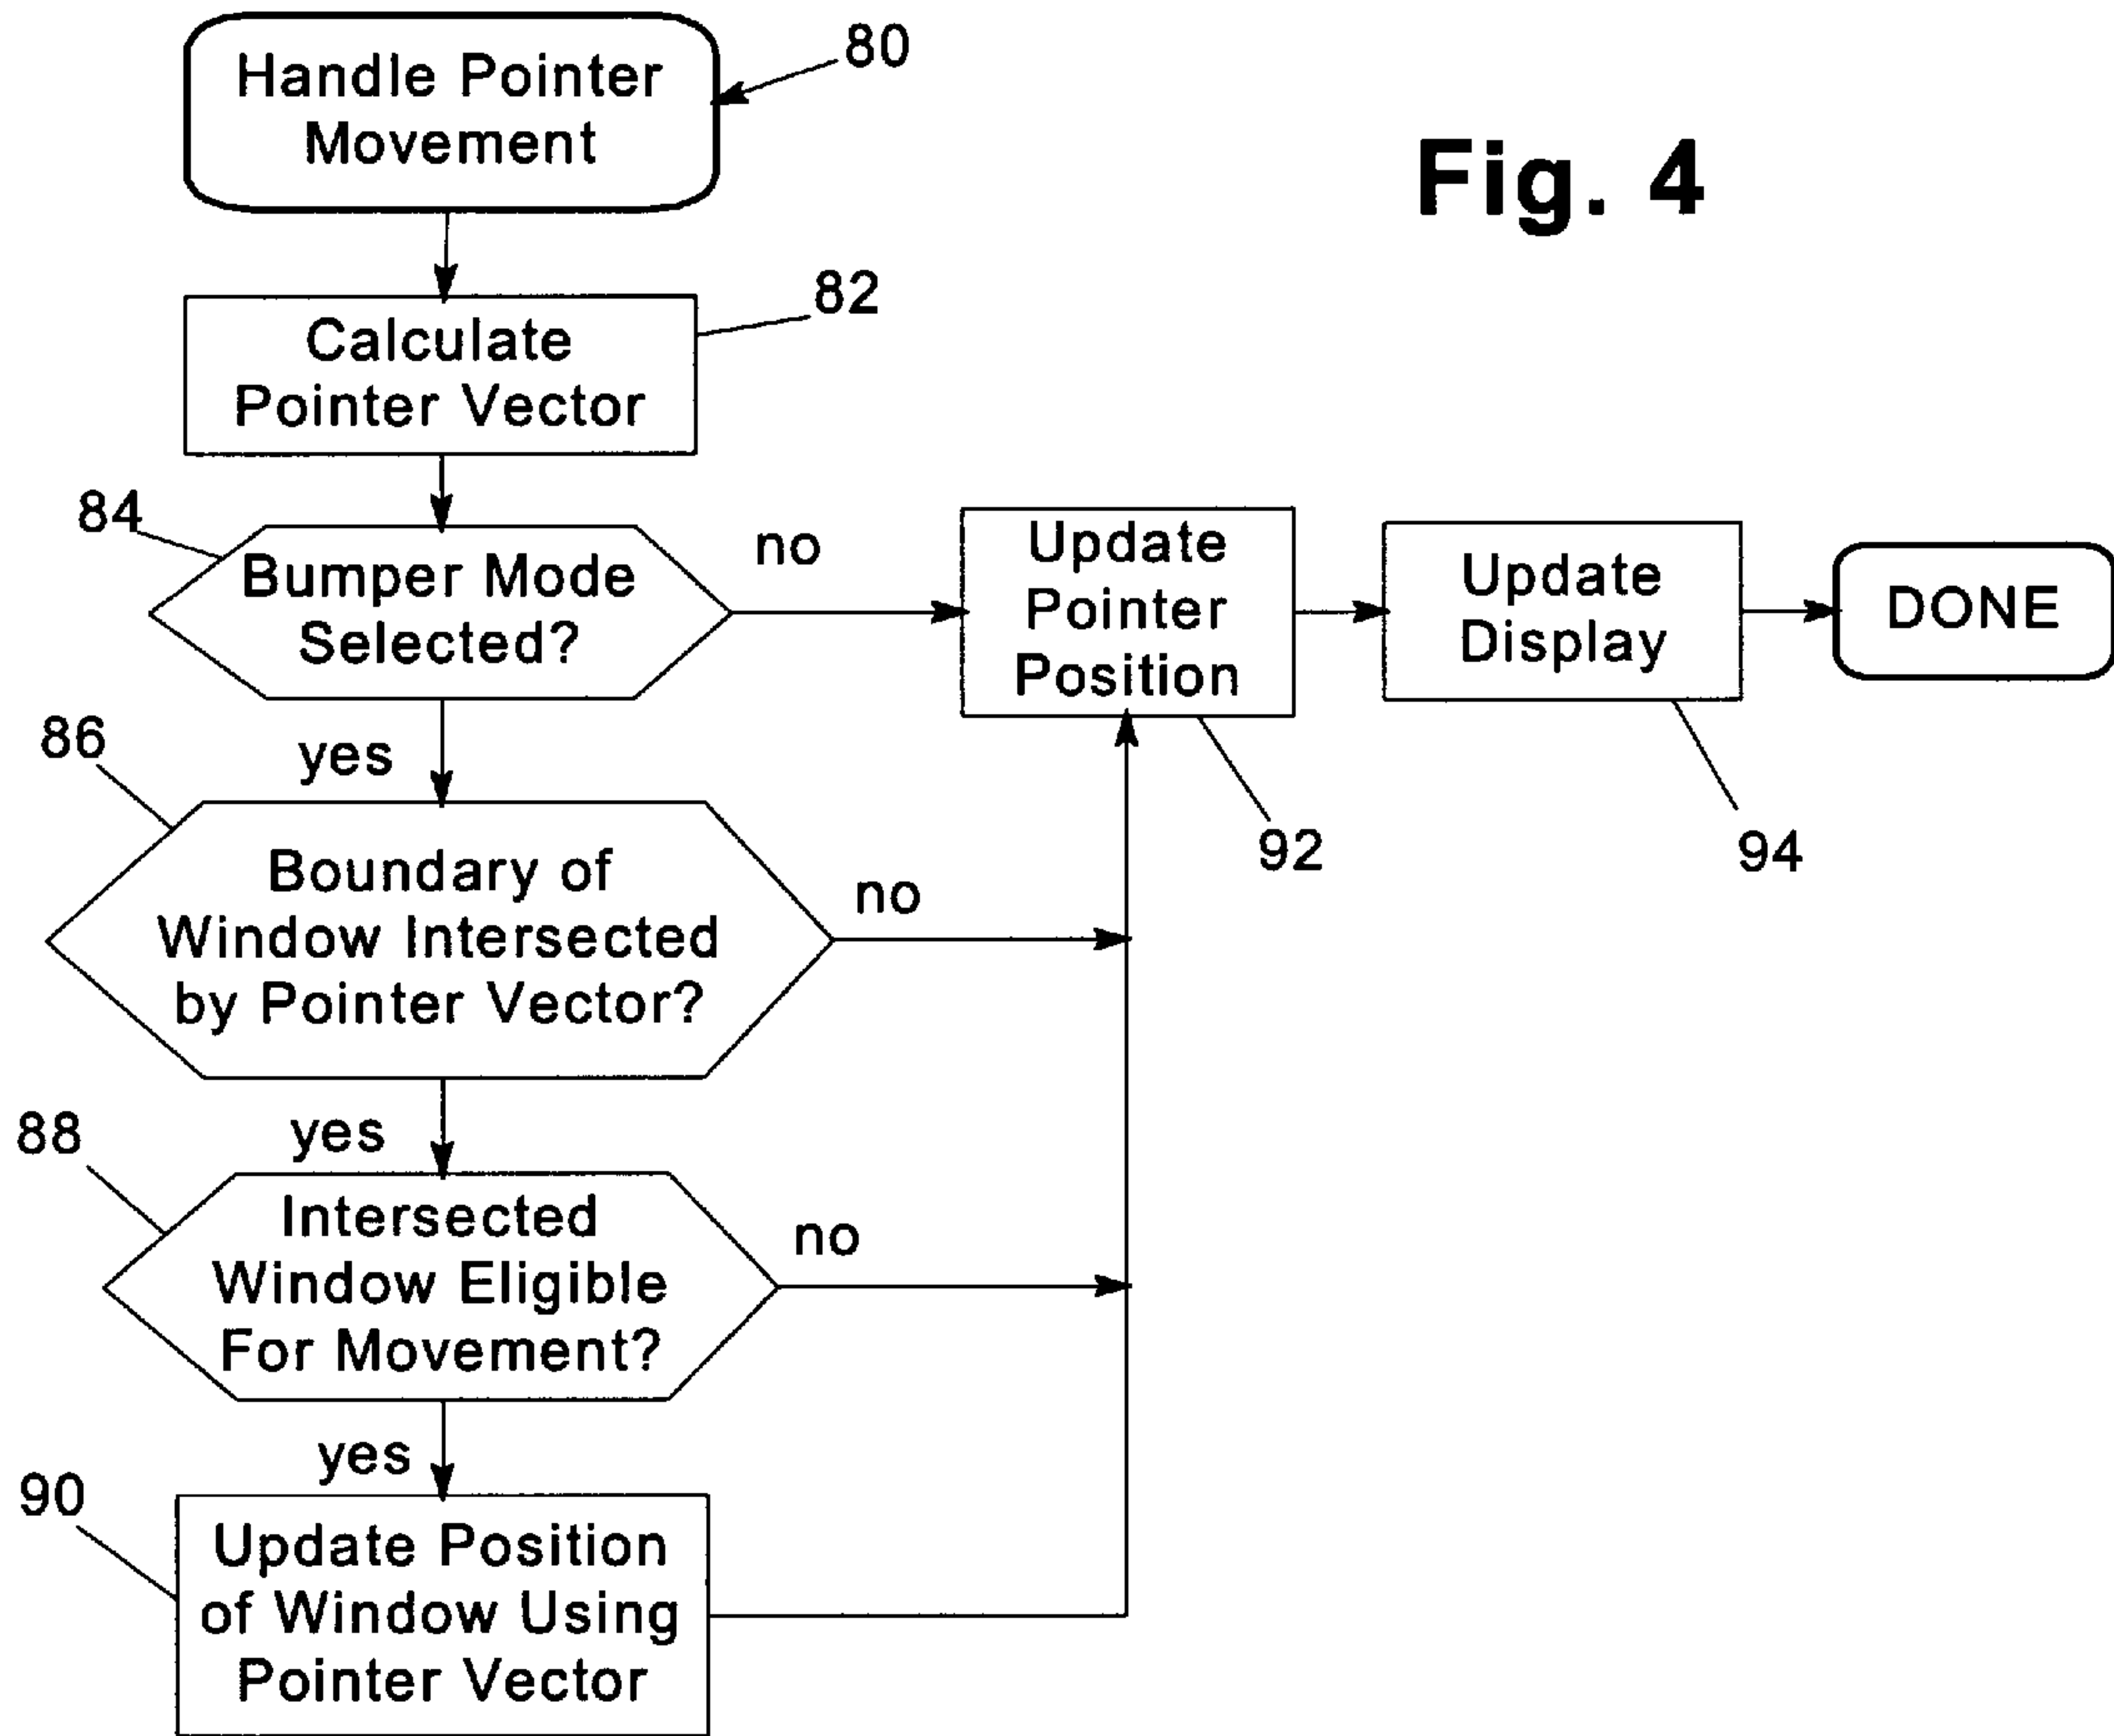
Handle Pointer Movement

80

Fig. 4

Calculate Pointer Vector

82

84

Bumper Mode Selected?

no

Update Pointer Position

Update Display

DONE

86

yes

Boundary of Window Intersected by Pointer Vector?

no

92

94

88

yes

Intersected Window Eligible For Movement?

no

yes

90

Update Position of Window Using Pointer Vector